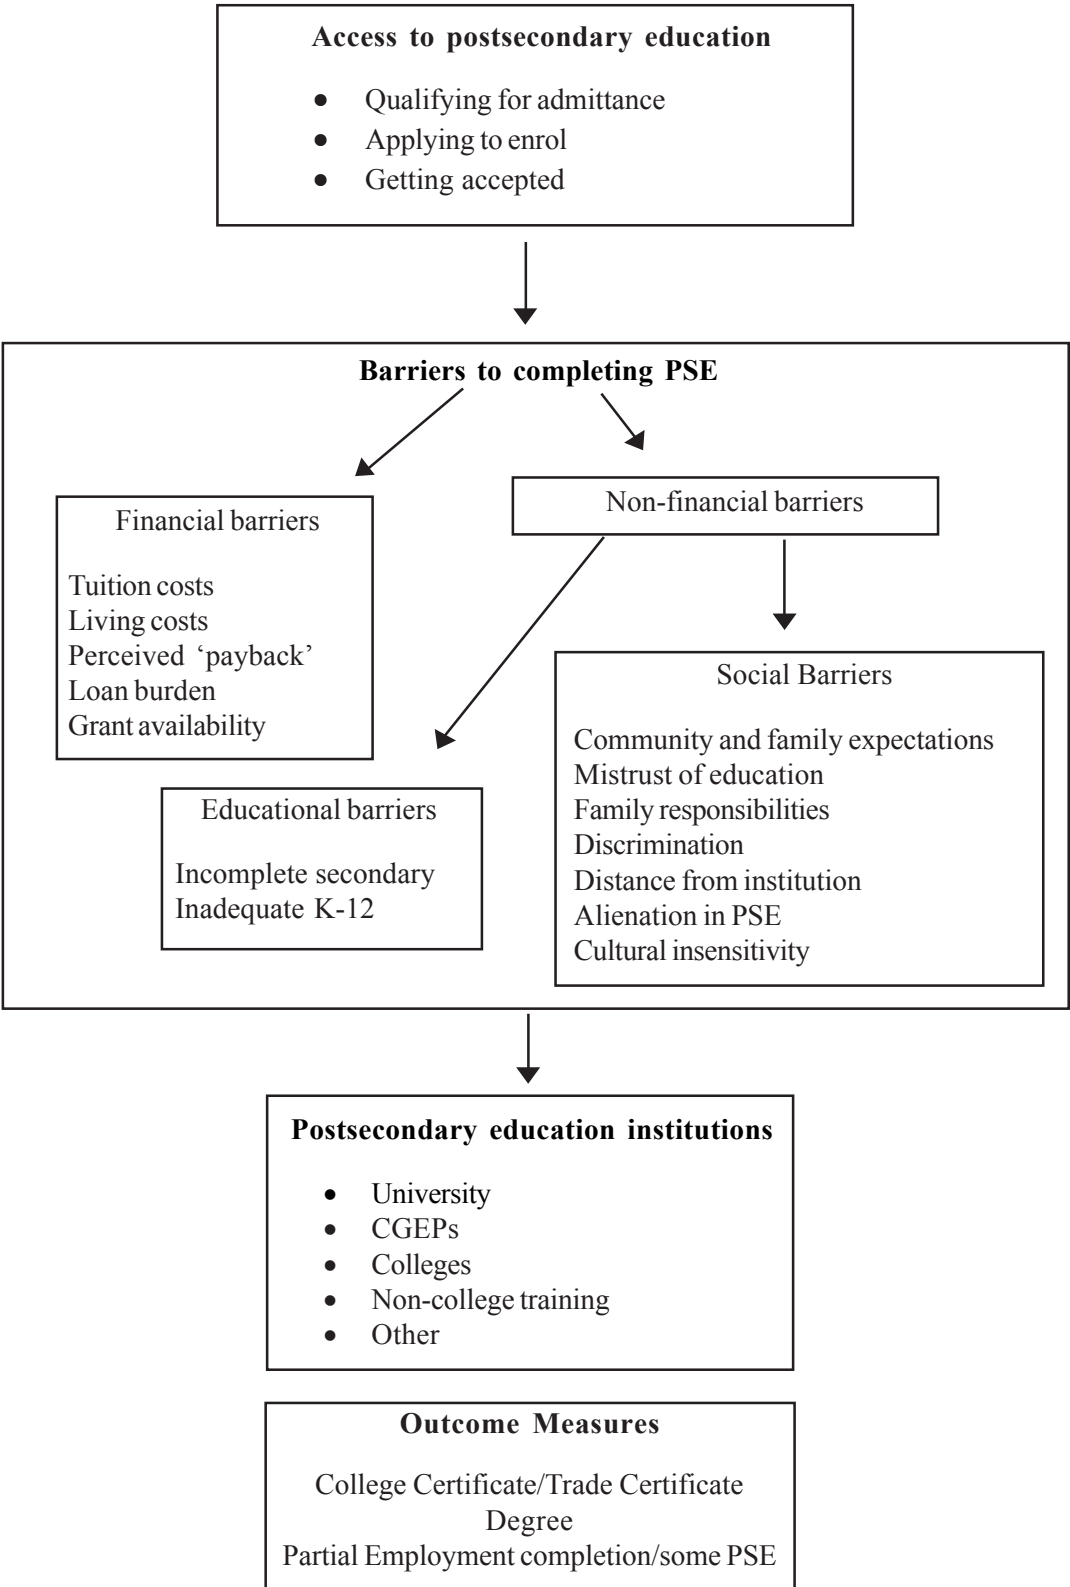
**Access to postsecondary education**

- Qualifying for admittance
- Applying to enrol
- Getting accepted

**Barriers to completing PSE**

Financial barriers

Tuition costs
Living costs
Perceived 'payback'
Loan burden
Grant availability

Non-financial barriers

Educational barriers

Incomplete secondary
Inadequate K-12

Social Barriers

Community and family expectations
Mistrust of education
Family responsibilities
Discrimination
Distance from institution
Alienation in PSE
Cultural insensitivity

**Postsecondary education institutions**

- University
- CGEPs
- Colleges
- Non-college training
- Other

**Outcome Measures**

College Certificate/Trade Certificate
Degree
Partial Employment completion/some PSE